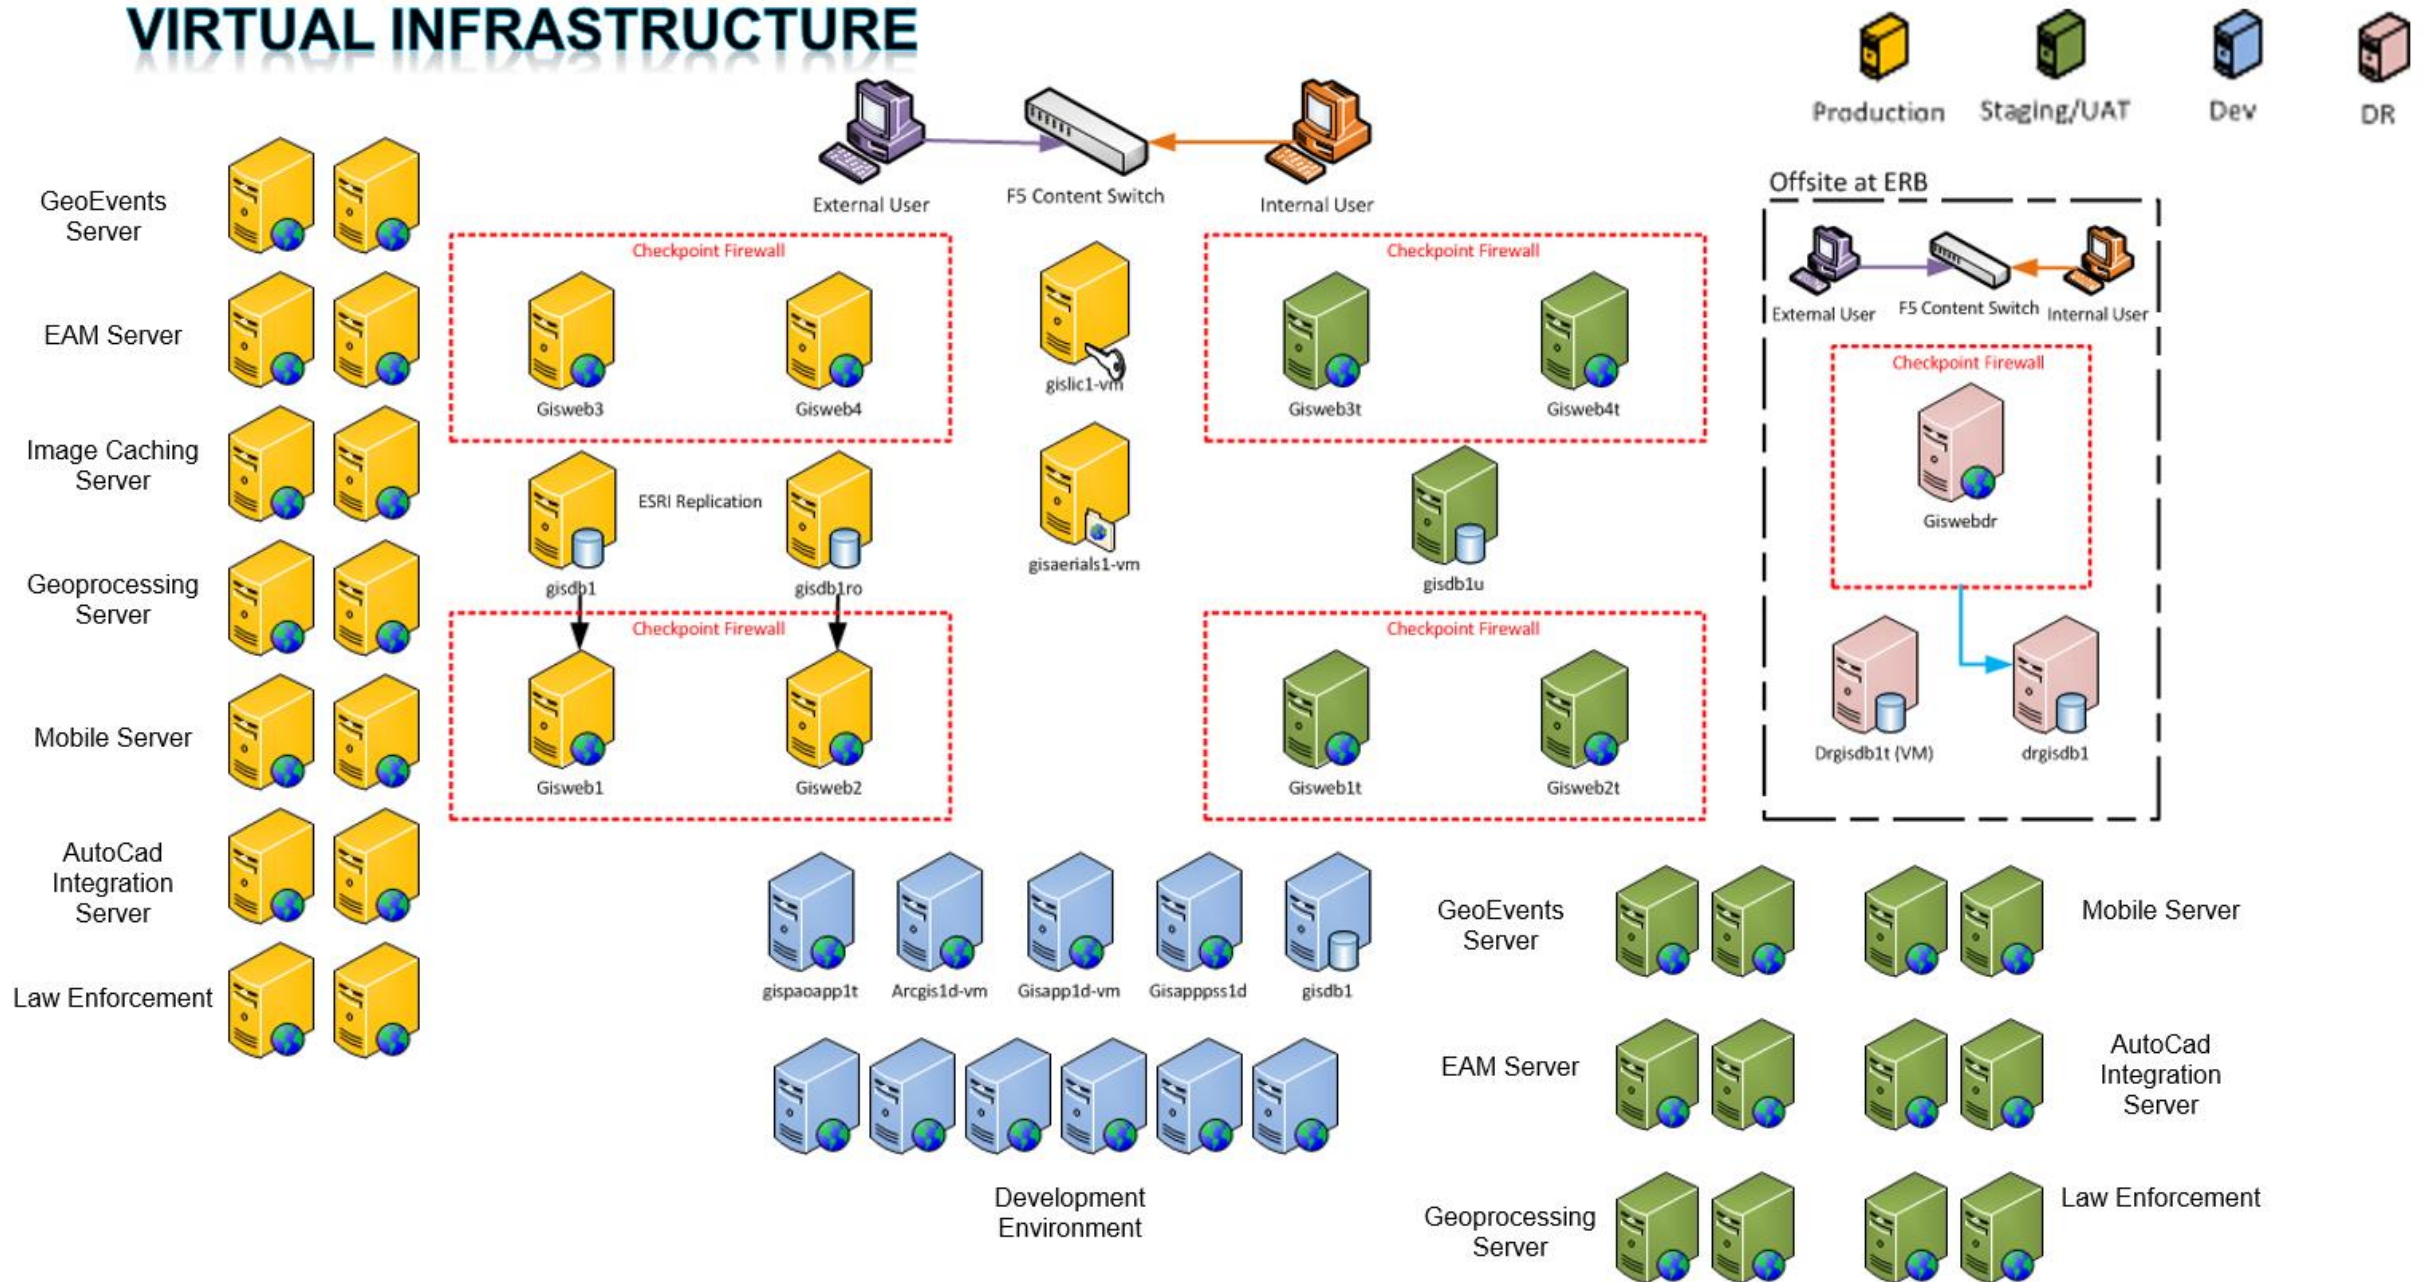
VIRTUAL INFRASTRUCTURE

Production Staging/UAT Dev DR

External User
F5 Content Switch
Internal User

Offsite at ERB
External User
F5 Content Switch
Internal User

GeoEvents Server
EAM Server
Image Caching Server
Geoprocessing Server
Mobile Server
AutoCad Integration Server
Law Enforcement

Checkpoint Firewall
Gisweb3
Gisweb4

gislic1-vm

Checkpoint Firewall
Gisweb3t
Gisweb4t

Checkpoint Firewall
Giswebdr

gisdb1
ESRI Replication
gisdb1ro

gisaerials1-vm

gisdb1u

Checkpoint Firewall
Gisweb1
Gisweb2

Checkpoint Firewall
Gisweb1t
Gisweb2t

Drgisdb1t (VM)
drgisdb1

gispaoapp1t
Arcgis1d-vm
Gisapp1d-vm
Gisapppss1d
gisdb1

Development Environment

GeoEvents Server
Mobile Server
EAM Server
AutoCad Integration Server
Geoprocessing Server
Law Enforcement